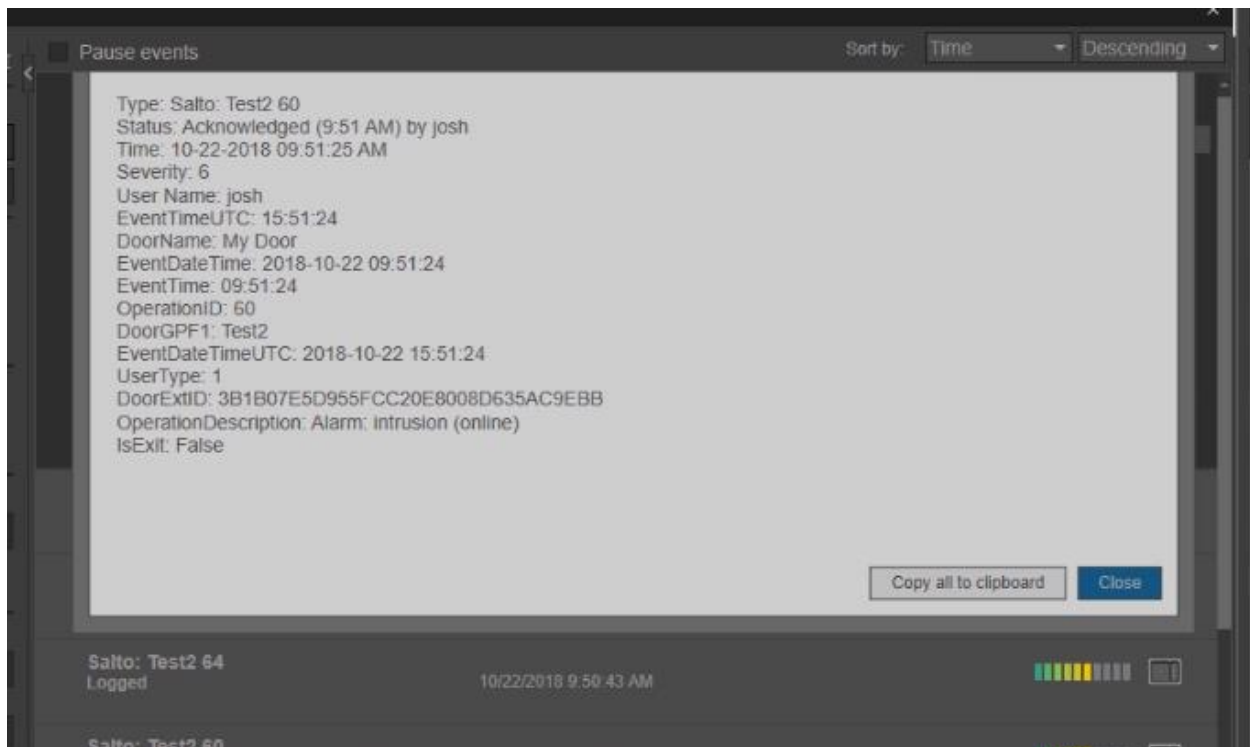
Pause events

Sort by: Time Descending

Type: Salto: Test2 60
Status: Acknowledged (9:51 AM) by josh
Time: 10-22-2018 09:51:25 AM
Severity: 6
User Name: josh
EventTimeUTC: 15:51:24
DoorName: My Door
EventDateTime: 2018-10-22 09:51:24
EventTime: 09:51:24
OperationID: 60
DoorGPF1: Test2
EventDateTimeUTC: 2018-10-22 15:51:24
UserType: 1
DoorExtID: 3B1B07E5D955FCC20E8008D635AC9EBB
OperationDescription: Alarm: intrusion (online)
IsExit: False

Copy all to clipboard Close

Salto: Test2 64
Logged
10/22/2018 9:50:43 AM

Salto: Test2 60